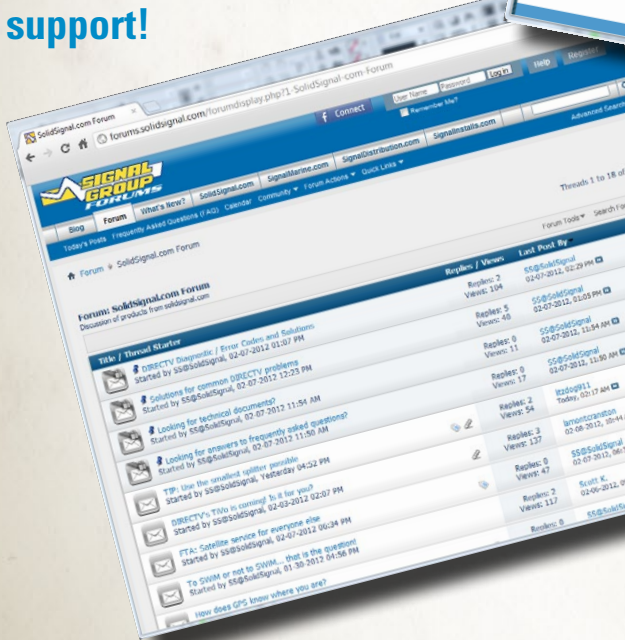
support!

SolidSignal.com Forum

forums.solidsignal.com/forumdisplay.php?1-SolidSignal-com-Forum

Connect

User Name Password Log in

Remember Me?

Help Register

Advanced Search

SIGNAL GROUP FORUMS

SolidSignal.com SignalMarine.com SignalDistribution.com SignalInstalls.com

Blog Forum What's New?

Today's Posts Frequently Asked Questions (FAQ) Calendar Community Forum Actions Quick Links

Forum SolidSignal.com Forum

Threads 1 to 18 of

Forum Tools Search Fo

Forum: SolidSignal.com Forum

Discussion of products from solidsignal.com

Title / Thread Starter

Replies / Views

Last Post By

DIRECTV Diagnostic / Error Codes and Solutions
Started by SS@SolidSignal, 02-07-2012 01:07 PM
Replies: 2 Views: 104
SS@SolidSignal 02-07-2012, 02:29 PM

Solutions for common DIRECTV problems
Started by SS@SolidSignal, 02-07-2012 12:23 PM
Replies: 5 Views: 48
SS@SolidSignal 02-07-2012, 01:03 PM

Looking for technical documents?
Started by SS@SolidSignal, 02-07-2012 11:54 AM
Replies: 0 Views: 11
SS@SolidSignal 02-07-2012, 11:54 AM

Looking for answers to frequently asked questions?
Started by SS@SolidSignal, 02-07-2012 11:50 AM
Replies: 0 Views: 17
SS@SolidSignal 02-07-2012, 11:50 AM

TIP: Use the smallest splitter possible
Started by SS@SolidSignal, Yesterday 04:52 PM
Replies: 2 Views: 54
itzdog911 Today, 02:17 AM

DIRECTV's TiVo is coming! Is it for you?
Started by SS@SolidSignal, 02-03-2012 02:07 PM
Replies: 3 Views: 137
lamontcranston 02-08-2012, 10:44

FTA: Satellite service for everyone else
Started by SS@SolidSignal, 02-07-2012 04:34 PM
Replies: 0 Views: 47
SS@SolidSignal

To SWiM or not to SWiM... that is the question!
Started by SS@SolidSignal, 01-30-2012 04:56 PM
Replies: 2 Views: 117
Scott K. 02-06-2012

How does GPS know where you are?
Replies: 0
SS@SolidSignal